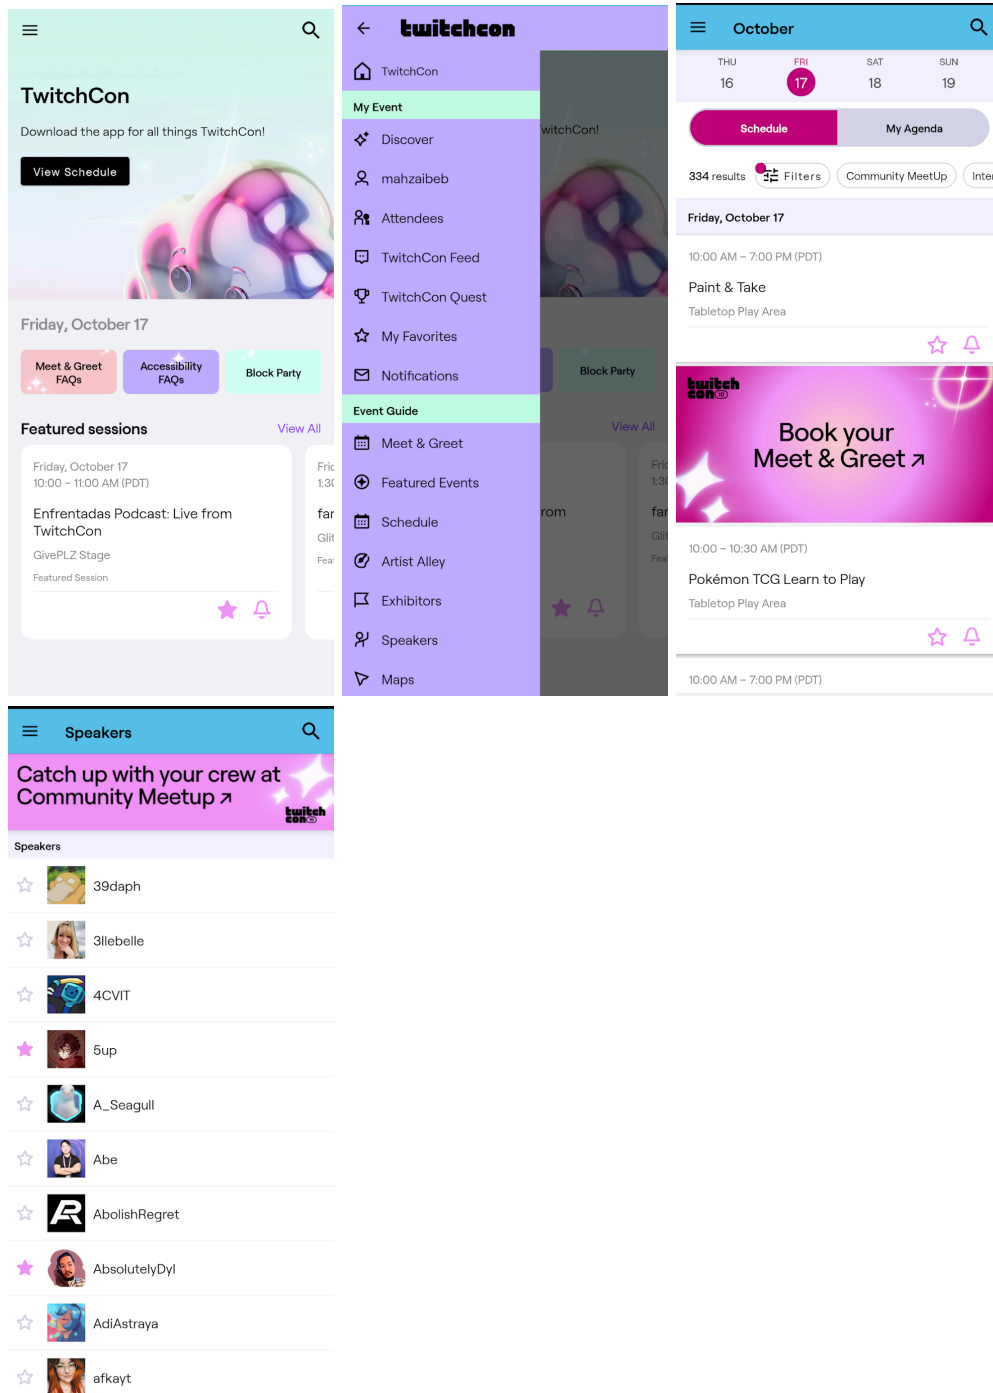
TwitchCon

Download the app for all things TwitchCon!

View Schedule

Friday, October 17

Meet & Greet FAQs

Accessibility FAQs

Block Party

Featured sessions

View All

Friday, October 17
10:00 – 11:00 AM (PDT)

Enfrentadas Podcast: Live from TwitchCon

GivePLZ Stage

Featured Session

Fric
1:3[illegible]
far
Glit
Fea

twitchcon

TwitchCon

My Event

Discover

mahzaibeb

Attendees

TwitchCon Feed

TwitchCon Quest

My Favorites

Notifications

Event Guide

Meet & Greet

Featured Events

Schedule

Artist Alley

Exhibitors

Speakers

Maps

witchCon!

Block Party

View All

rom

October

| THU | FRI | SAT | SUN |
|---|---|---|---|
| 16 | 17 | 18 | 19 |

Schedule

My Agenda

334 results

Filters

Community MeetUp

Inter

Friday, October 17

10:00 AM – 7:00 PM (PDT)

Paint & Take

Tabletop Play Area

twitch con

Book your Meet & Greet ↗

10:00 – 10:30 AM (PDT)

Pokémon TCG Learn to Play

Tabletop Play Area

10:00 AM – 7:00 PM (PDT)

Speakers

Catch up with your crew at Community Meetup ↗

twitch con

Speakers

39daph

3llebelle

4CVIT

5up

A_Seagull

Abe

AbolishRegret

AbsolutelyDyl

AdiAstraya

afkayt